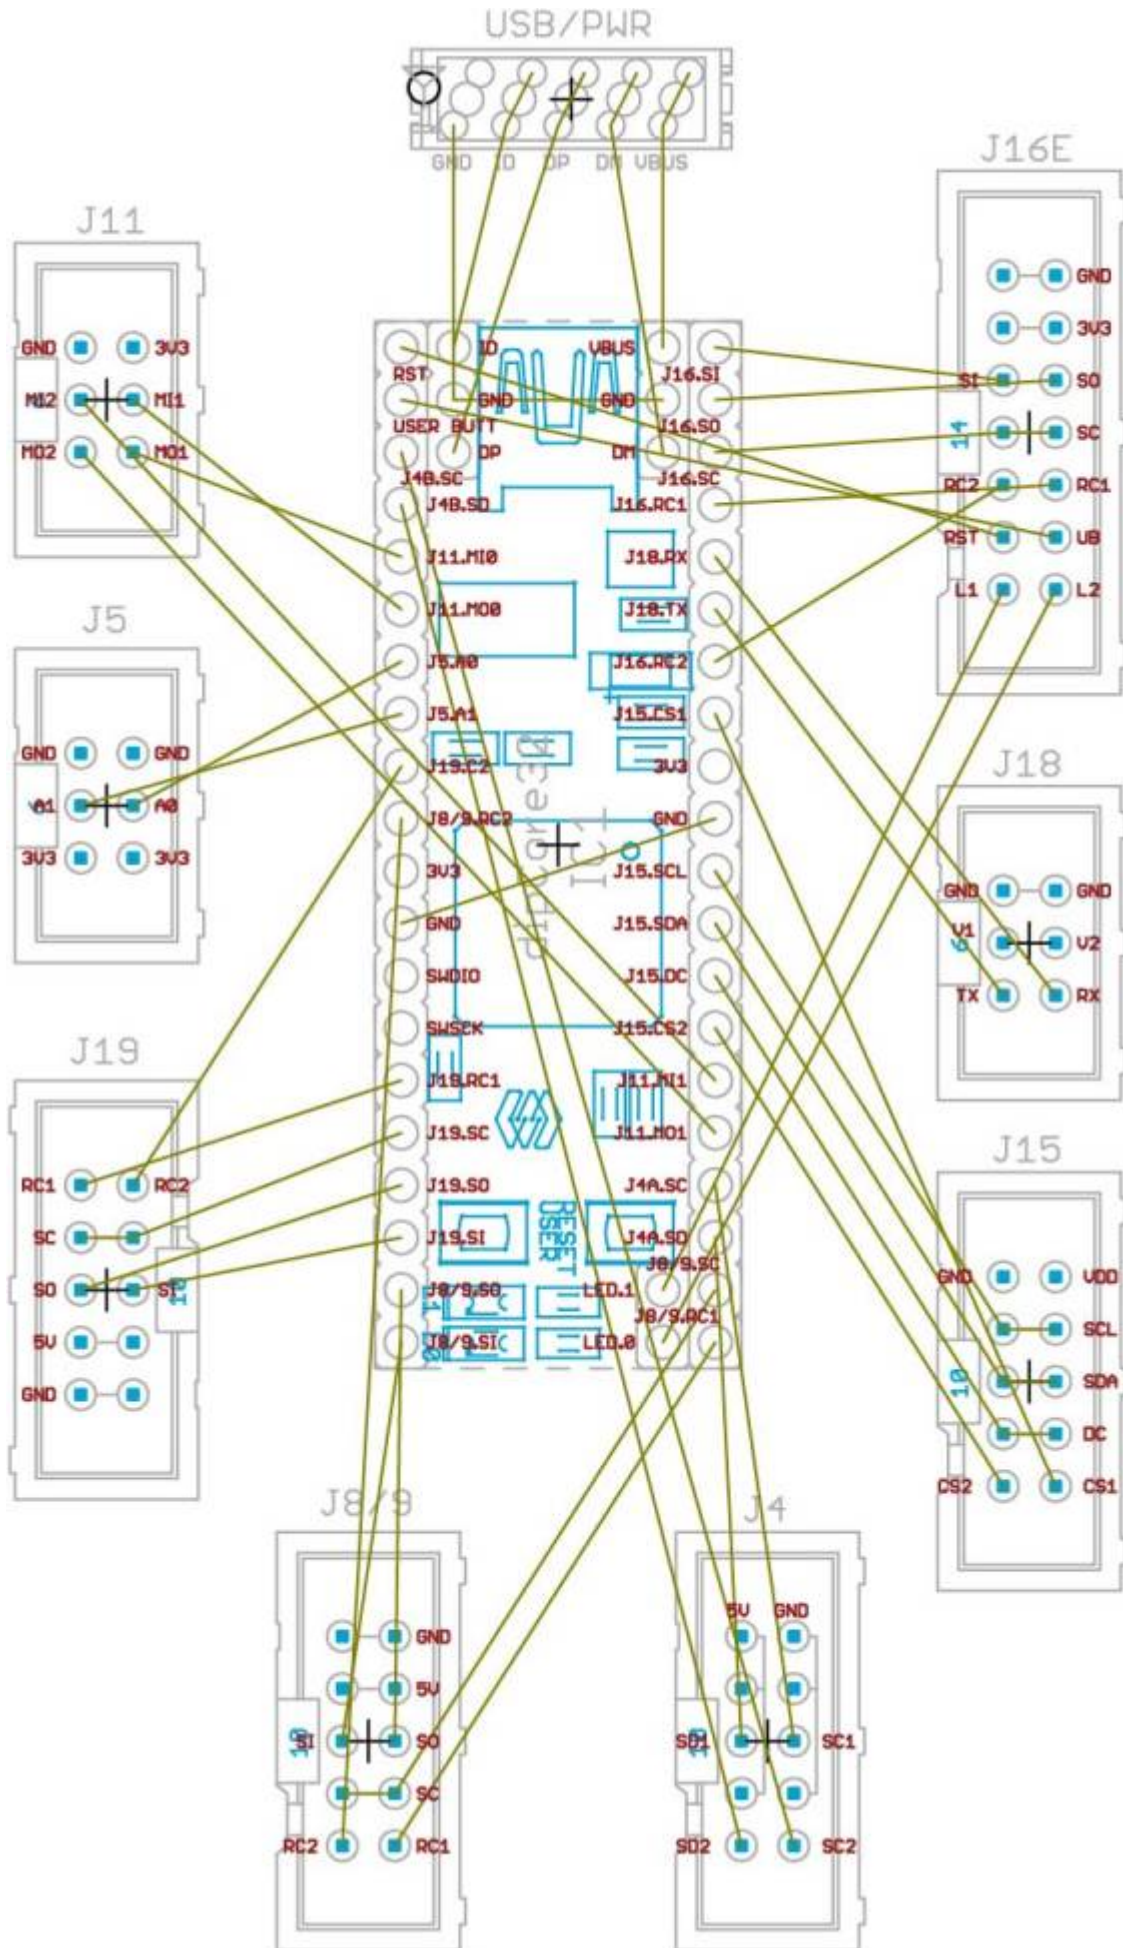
USB/PWR

GND ID DP DM VBUS

J16E

GND
3V3
SI SO
14
SC
RC2 RC1
RST UB
L1 L2

J11

GND 3V3
MI2 MI1
MO2 MO1

ID VBUS
RST J16.SI
GND GND
USER BUTT J16.SO
DP DM
J4B.SC J16.SC
J4B.SD J16.RC1
J11.MI0 J18.RX
J11.MO0 J18.TX
J5.A0 J16.RC2
J5.A1 J15.CS1
J19.C2 3V3
J8/9.RC2 GND
3V3 J15.SCL
GND J15.SDA
SWDIO J15.DC
SWSCK J15.CS2
J19.RC1 J11.MI1
J19.SC J11.MO1
J19.SO J4A.SC
J19.SI J4A.SD
J8/9.SC
J8/9.SO LED.1
J8/9.RC1
J8/9.SI LED.0
RESET
USER

J5

GND GND
A1 A0
3V3 3V3

J18

GND GND
V1 V2
6
TX RX

J19

RC1 RC2
SC
SO SI
10
5V
GND

J15

GND VDD
SCL
SDA
10
DC
CS2 CS1

J8/9

GND
5V
10
SI SO
SC
RC2 RC1

J4

5V GND
SD1 SC1
10
SD2 SC2